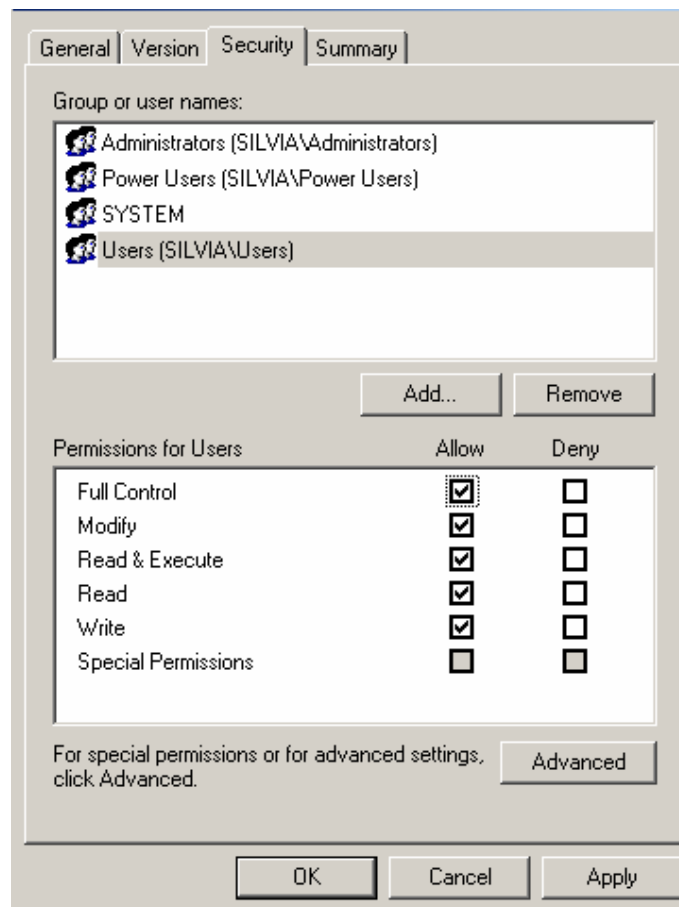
General | Version | Security | Summary

Group or user names:

Administrators (SILVIA\Administrators)
Power Users (SILVIA\Power Users)
SYSTEM
Users (SILVIA\Users)

Add... Remove

| Permissions for Users | Allow | Deny |
|---|---|---|
| Full Control | ☑ | ☐ |
| Modify | ☑ | ☐ |
| Read & Execute | ☑ | ☐ |
| Read | ☑ | ☐ |
| Write | ☑ | ☐ |
| Special Permissions | ☐ | ☐ |

For special permissions or for advanced settings, click Advanced.

Advanced

OK Cancel Apply